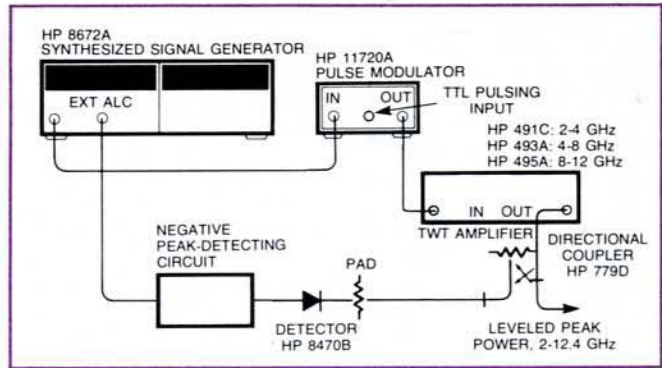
HP 8672A
SYNTHESIZED SIGNAL GENERATOR

EXT ALC

HP 11720A
PULSE MODULATOR

IN OUT

TTL PULSING
INPUT

HP 491C: 2-4 GHz
HP 493A: 4-8 GHz
HP 495A: 8-12 GHz

IN OUT

TWT AMPLIFIER

NEGATIVE
PEAK-DETECTING
CIRCUIT

PAD

DIRECTIONAL
COUPLER
HP 779D

DETECTOR
HP 8470B

LEVELED PEAK
POWER, 2-12.4 GHz